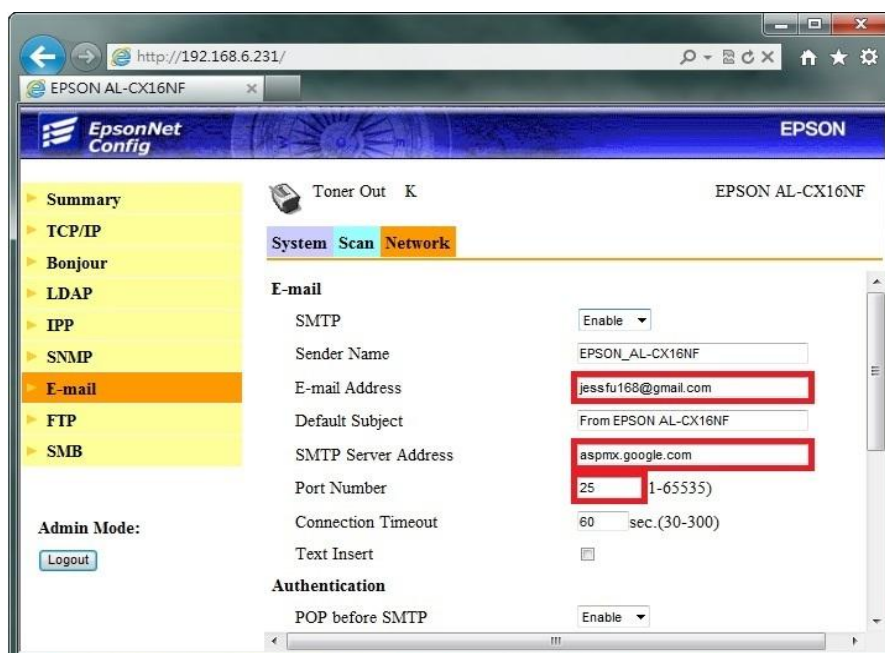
http://192.168.6.231/

EPSON AL-CX16NF

EpsonNet Config

EPSON

Summary
TCP/IP
Bonjour
LDAP
IPP
SNMP
E-mail
FTP
SMB

Admin Mode:

Logout

Toner Out K

EPSON AL-CX16NF

System Scan Network

E-mail

SMTP Enable

Sender Name EPSON_AL-CX16NF

E-mail Address jessfu168@gmail.com

Default Subject From EPSON AL-CX16NF

SMTP Server Address aspmx.google.com

Port Number 25 (1-65535)

Connection Timeout 60 sec.(30-300)

Text Insert

Authentication

POP before SMTP Enable